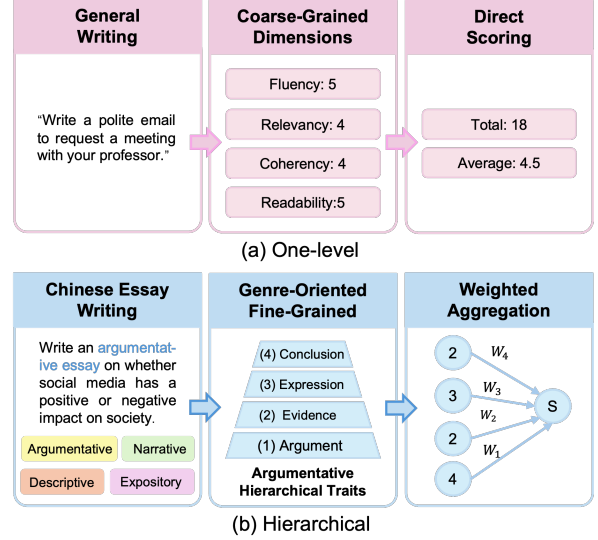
General Writing

"Write a polite email to request a meeting with your professor."

Coarse-Grained Dimensions

Fluency: 5

Relevancy: 4

Coherency: 4

Readability:5

Direct Scoring

Total: 18

Average: 4.5

(a) One-level

Chinese Essay Writing

Write an argumentative essay on whether social media has a positive or negative impact on society.

Argumentative

Narrative

Descriptive

Expository

Genre-Oriented Fine-Grained

(4) Conclusion

(3) Expression

(2) Evidence

(1) Argument

Argumentative Hierarchical Traits

Weighted Aggregation

2

3

2

4

$W_4$

$W_3$

$W_2$

$W_1$

S

(b) Hierarchical